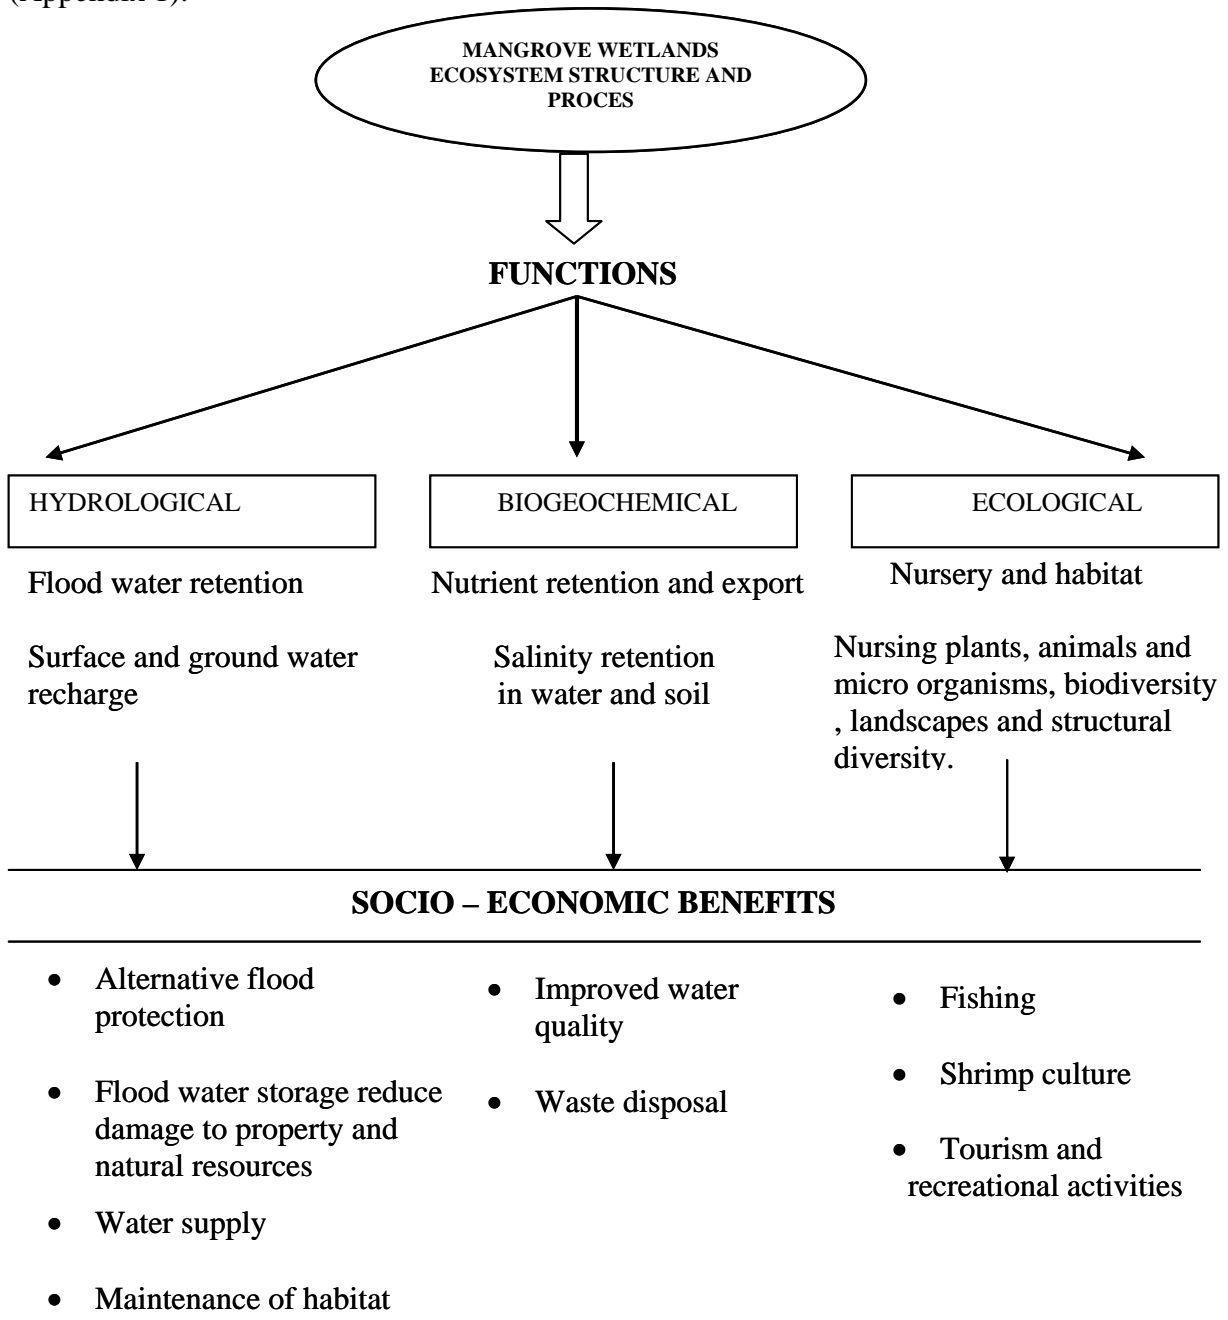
(Appendix 1).

MANGROVE WETLANDS ECOSYSTEM STRUCTURE AND PROCES

FUNCTIONS

HYDROLOGICAL

Flood water retention

Surface and ground water recharge

BIOGEOCHEMICAL

Nutrient retention and export

Salinity retention in water and soil

ECOLOGICAL

Nursery and habitat

Nursing plants, animals and micro organisms, biodiversity , landscapes and structural diversity.

SOCIO – ECONOMIC BENEFITS

- Alternative flood protection
- Flood water storage reduce damage to property and natural resources
- Water supply
- Maintenance of habitat

- Improved water quality
- Waste disposal

- Fishing
- Shrimp culture
- Tourism and recreational activities